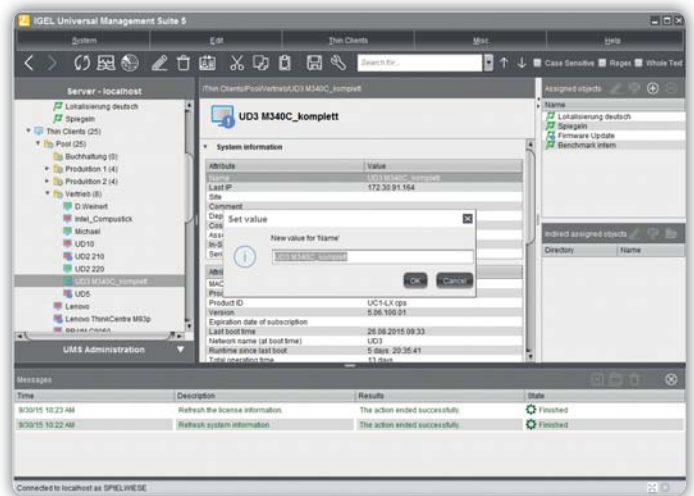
IGEL Universal Management Suite 5

System Edit Thin Clients Misc Help

Search for... Case Sensitive Regex Whole Text

Server - localhost

Lokalisierung deutsch
Spiegeln
Thin Clients (25)
Pool (25)
Buchhaltung (0)
Produktion 1 (4)
Produktion 2 (4)
Vertrieb (8)
D.Weinert
Intel_Compustick
Michael
UD10
UD2 210
UD2 220
UD3 M340C_komplett
UD5
Lenovo
Lenovo ThinkCentre M93p
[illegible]

UMS Administration

/Thin Clients/Pool/Vertrieb/UD3 M340C_komplett

UD3 M340C_komplett

System information

| Attribute | Value |
|---|---|
| Name | UD3 M340C_komplett |
| Last IP | 172.30.91.164 |
| Site | |
| Comment | |
| Dep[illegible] | |
| Cos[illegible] | |
| Ass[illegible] | |
| In-S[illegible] | |
| Seri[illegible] | |

| Attrib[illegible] | |
|---|---|
| MAC | |
| Prod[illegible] | |
| Product ID | UC1-LX cps |
| Version | 5.06.100.01 |
| Expiration date of subscription | |
| Last boot time | 26.08.2015 09:33 |
| Network name (at boot time) | UD3 |
| Runtime since last boot | 5 days 20:35:41 |
| Total operation time | 13 days |

Set value

New value for 'Name'

UD3 M340C_komplett

OK Cancel

Assigned objects

Name
Lokalisierung deutsch
Spiegeln
Firmware Update
Benchmark intern

Indirect assigned objects

Directory Name

Messages

| Time | Description | Results | State |
|---|---|---|---|
| 8/30/15 10:23 AM | Refresh the license information. | The action ended successfully. | Finished |
| 8/30/15 10:22 AM | Refresh system information | The action ended successfully. | Finished |

Connected to localhost as SPIELWIESE